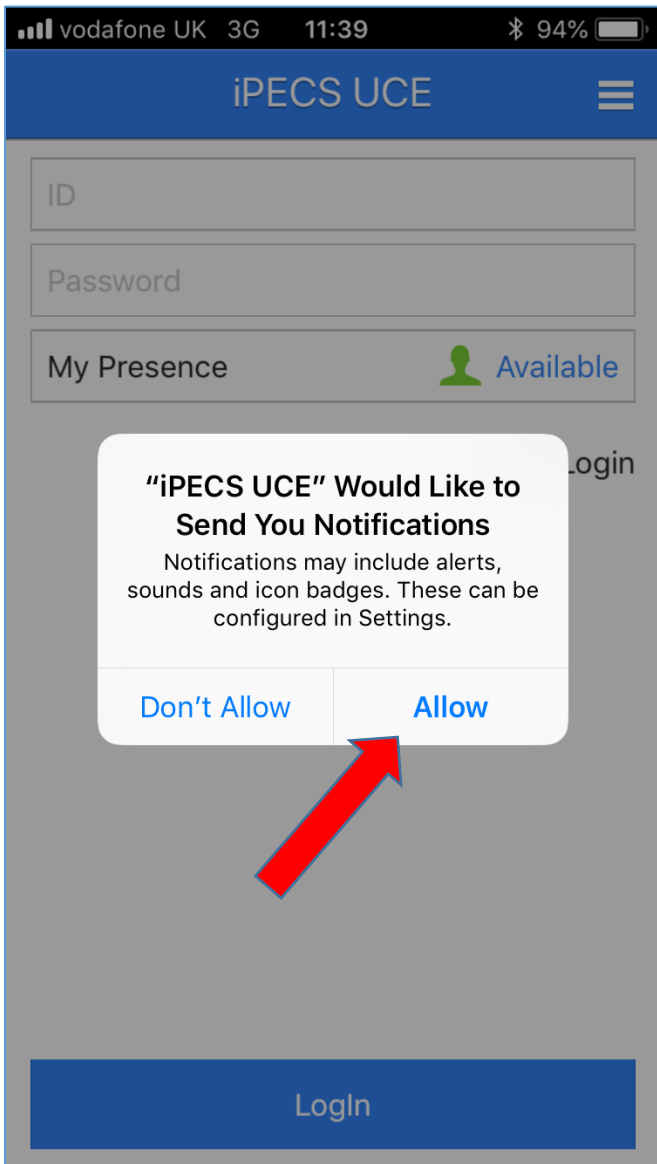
vodafone UK 3G 11:39 94%

iPECS UCE

ID

Password

My Presence Available

Login

“iPECS UCE” Would Like to Send You Notifications

Notifications may include alerts, sounds and icon badges. These can be configured in Settings.

Don’t Allow Allow

LogIn